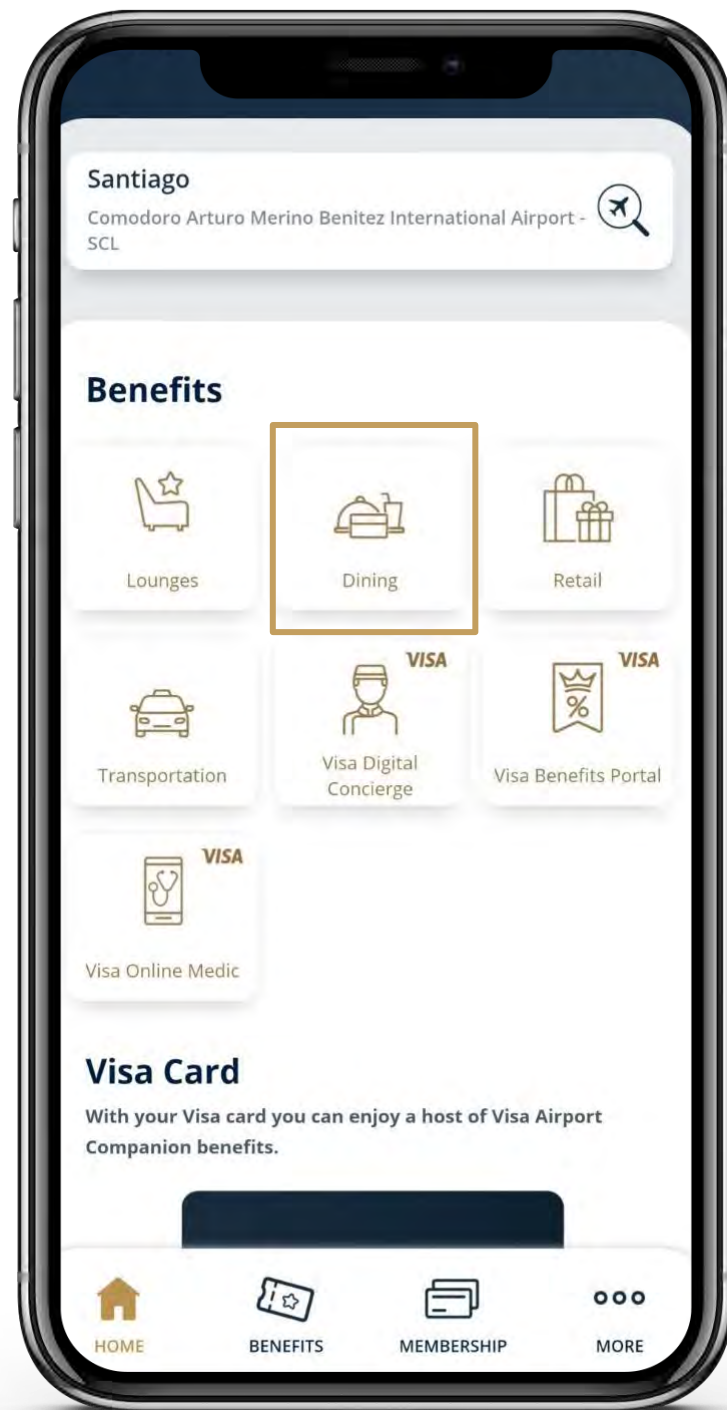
Santiago
Comodoro Arturo Merino Benitez International Airport - SCL

Benefits

Lounges

Dining

Retail

Transportation

VISA
Visa Digital Concierge

VISA
Visa Benefits Portal

VISA
Visa Online Medic

Visa Card
With your Visa card you can enjoy a host of Visa Airport Companion benefits.

HOME
BENEFITS
MEMBERSHIP
MORE